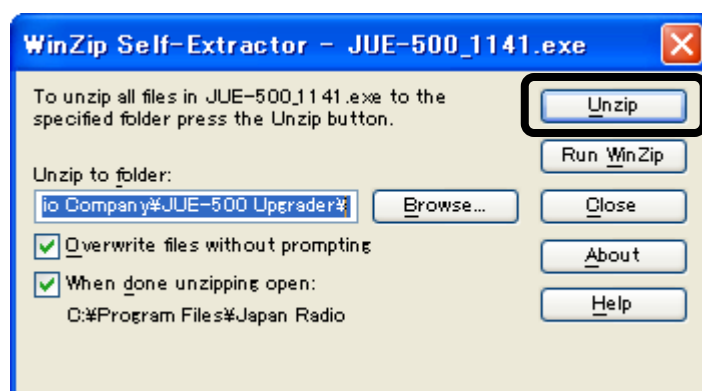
WinZip Self-Extractor - JUE-500_1141.exe

To unzip all files in JUE-500_1141.exe to the specified folder press the Unzip button.

Unzip

Run WinZip

Unzip to folder:

io Company¥JUE-500 Upgrader¥

Browse...

Close

Overwrite files without prompting

About

When done unzipping open:

Help

C:¥Program Files¥Japan Radio